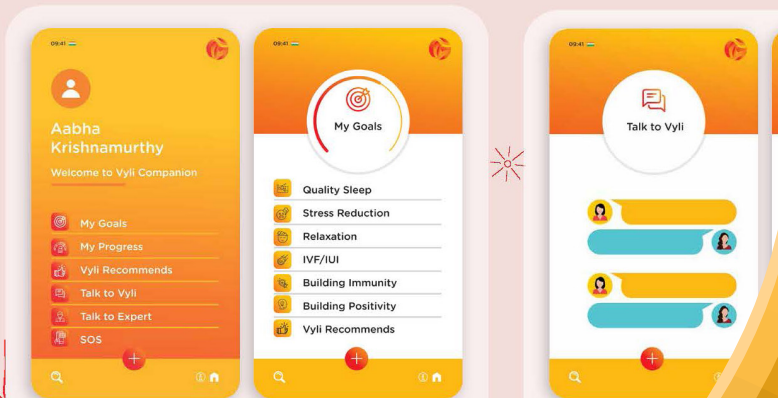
09:41

Aabha Krishnamurthy

Welcome to Vyli Companion

My Goals

My Progress

Vyli Recommends

Talk to Vyli

Talk to Expert

SOS

09:41

My Goals

Quality Sleep

Stress Reduction

Relaxation

IVF/IUI

Building Immunity

Building Positivity

Vyli Recommends

09:41

Talk to Vyli